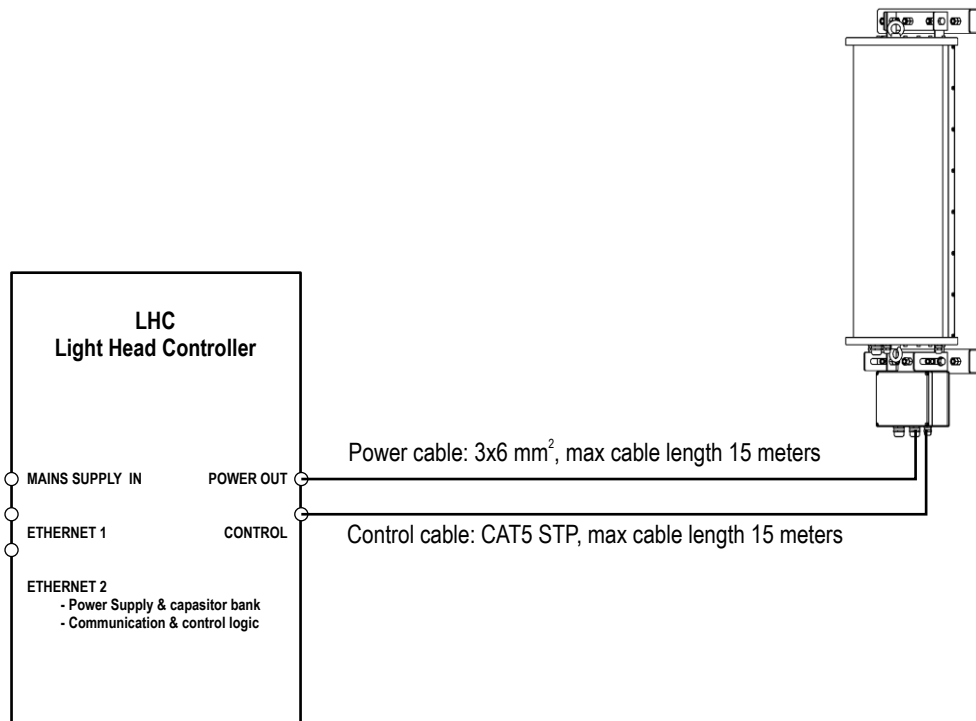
LHC
Light Head Controller

MAINS SUPPLY IN

POWER OUT

ETHERNET 1

CONTROL

ETHERNET 2
- Power Supply & capasitor bank
- Communication & control logic

Power cable: 3x6 mm$^2$, max cable length 15 meters

Control cable: CAT5 STP, max cable length 15 meters